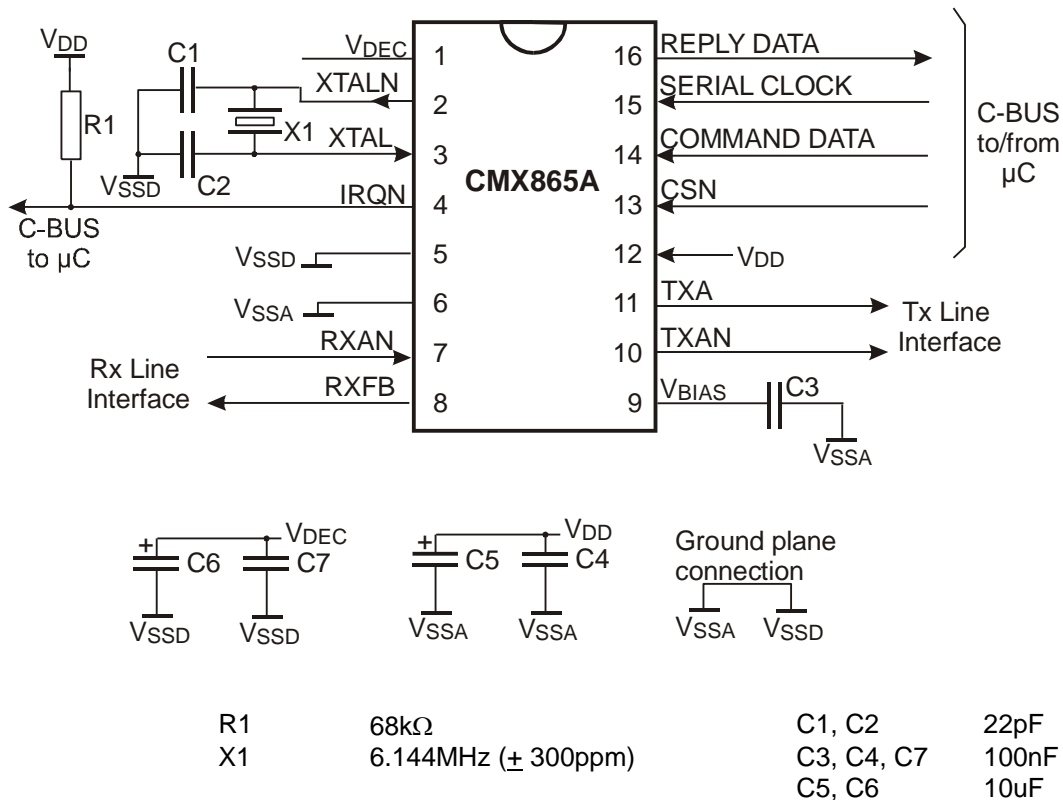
$V_{DD}$
C1
R1
X1
$V_{SSD}$
C2
C-BUS
to µC
$V_{DEC}$
XTALN
XTAL
IRQN
$V_{SSD}$
$V_{SSA}$
RXAN
Rx Line Interface
RXFB
1
2
3
4
5
6
7
8
CMX865A
16
15
14
13
12
11
10
9
REPLY DATA
SERIAL CLOCK
COMMAND DATA
CSN
$V_{DD}$
TXA
TXAN
$V_{BIAS}$
C3
$V_{SSA}$
C-BUS to/from µC
Tx Line Interface

+
C6
C7
$V_{DEC}$
$V_{SSD}$
$V_{SSD}$
+
C5
C4
$V_{DD}$
$V_{SSA}$
$V_{SSA}$
Ground plane connection
$V_{SSA}$
$V_{SSD}$

| | | | |
|---|---|---|---|
| R1 | 68kΩ | C1, C2 | 22pF |
| X1 | 6.144MHz (± 300ppm) | C3, C4, C7 | 100nF |
| | | C5, C6 | 10uF |